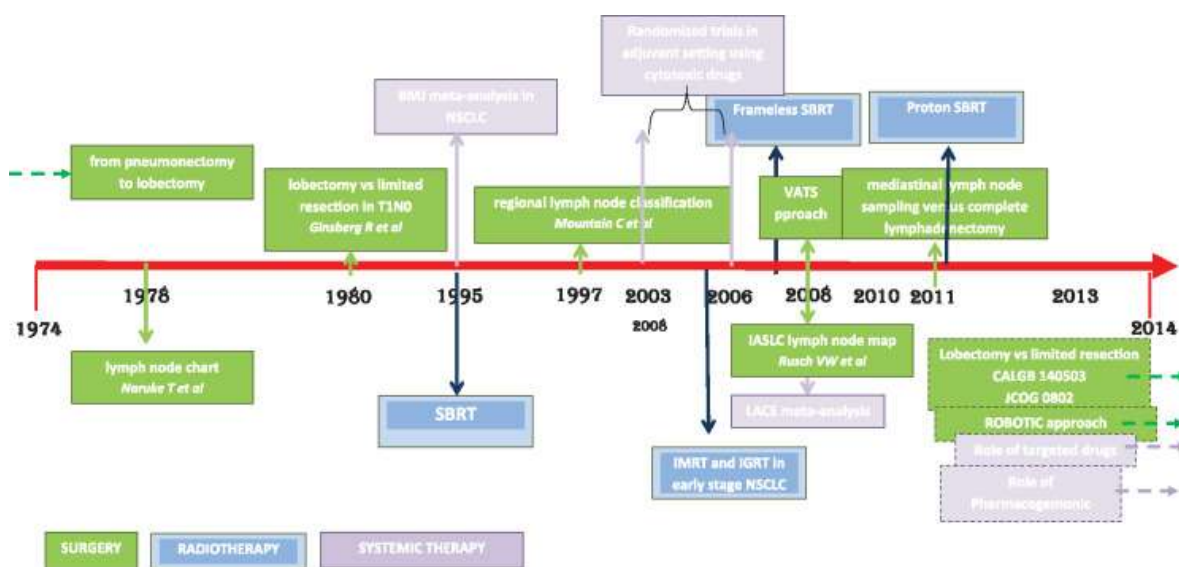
Randomized trials in adjuvant setting using cytotoxic drugs

BMJ meta-analysis in NSCLC

Frameless SBRT

Proton SBRT

from pneumonectomy to lobectomy

lobectomy vs limited resection in T1N0
Ginsberg R et al

regional lymph node classification
Mountain C et al

VATS pproach

mediastinal lymph node sampling versus complete lymphadenectomy

1974 1978 1980 1995 1997 2003 2006 2008 2010 2011 2013 2014

2008

lymph node chart
Naruke T et al

SBRT

IASLC lymph node map
Rusch VW et al

LACE meta-analysis

IMRT and IGRT in early stage NSCLC

Lobectomy vs limited resection
CALGB 140503
JCOG 0802

ROBOTIC approach

Role of targeted drugs

Role of Pharmacogenomic

SURGERY

RADIOTHERAPY

SYSTEMIC THERAPY